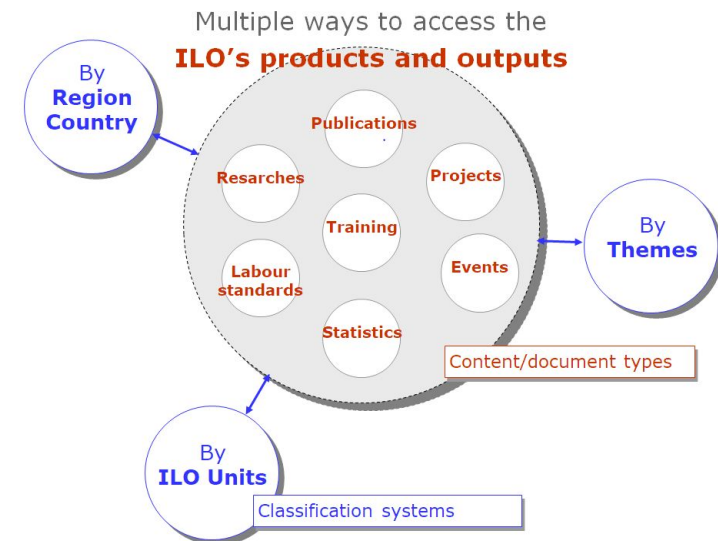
Multiple ways to access the
ILO's products and outputs

By
Region
Country

Publications

Resarches

Projects

Training

Labour standards

Events

Statistics

By
Themes

Content/document types

By
ILO Units

Classification systems